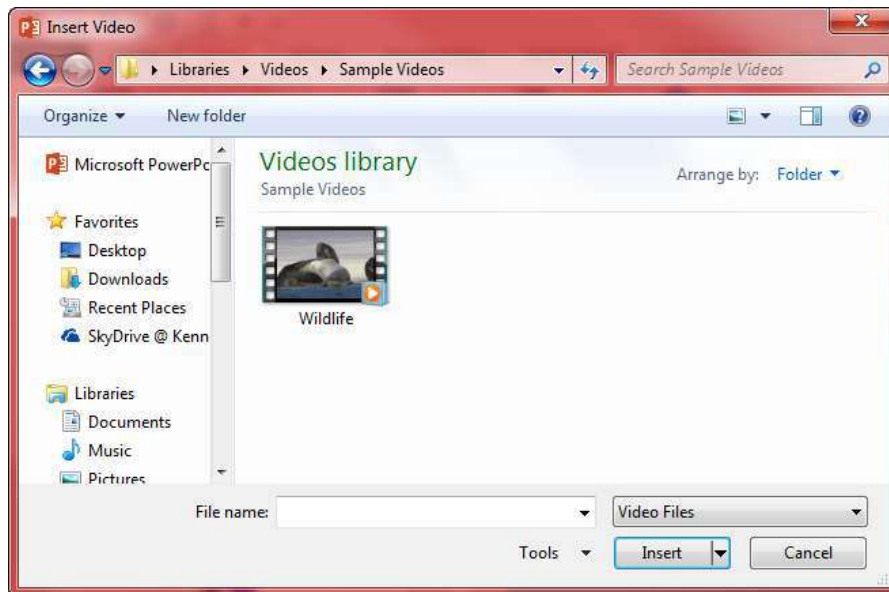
Insert Video

Libraries ▸ Videos ▸ Sample Videos

Search Sample Videos

Organize ▾
New folder

Microsoft PowerPc

Favorites
Desktop
Downloads
Recent Places
SkyDrive @ Kenn

Libraries
Documents
Music
Pictures

Videos library
Sample Videos

Arrange by: Folder ▾

Wildlife

File name:

Video Files

Tools ▾

Insert

Cancel